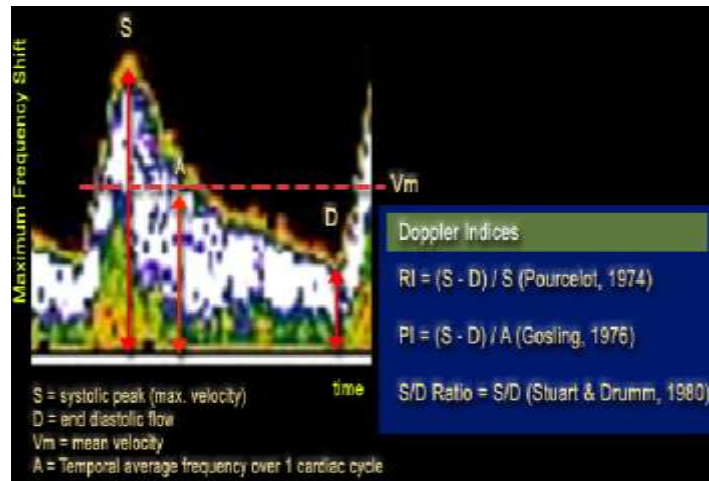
Maximum Frequency Shift

S

A

Vm

D

time

Doppler Indices

RI = (S - D) / S (Pourcelot, 1974)

PI = (S - D) / A (Gosling, 1976)

S/D Ratio = S/D (Stuart & Drumm, 1980)

S = systolic peak (max. velocity)
D = end diastolic flow
Vm = mean velocity
A = Temporal average frequency over 1 cardiac cycle